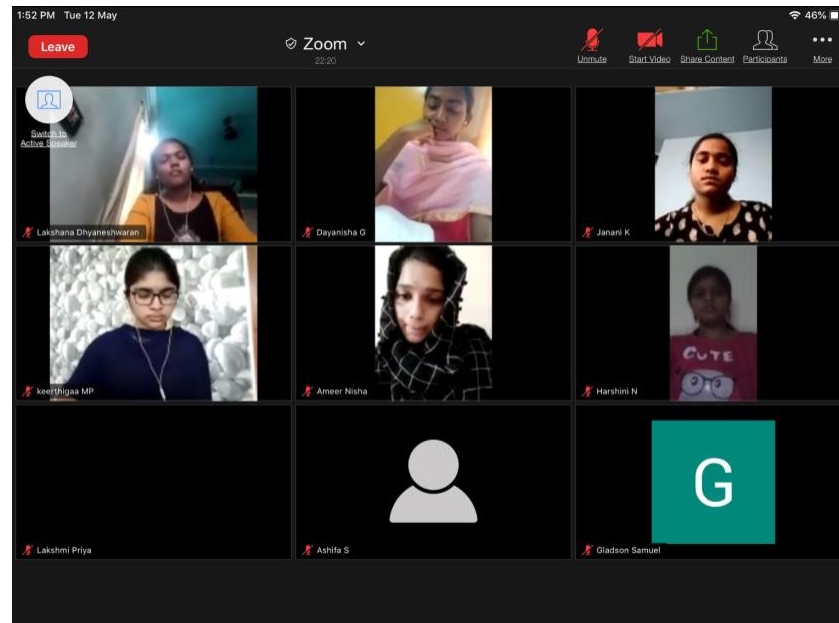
1:52 PM Tue 12 May

46%

Leave

Zoom

22:20

Unmute

Start Video

Share Content

Participants

More

Switch to Active Speaker

Lakshana Dhyaneshwaran

Dayanisha G

Janani K

keerthigaa MP

Ameer Nisha

Harshini N

CUTE

Lakshmi Priya

Ashifa S

G

Gladson Samuel